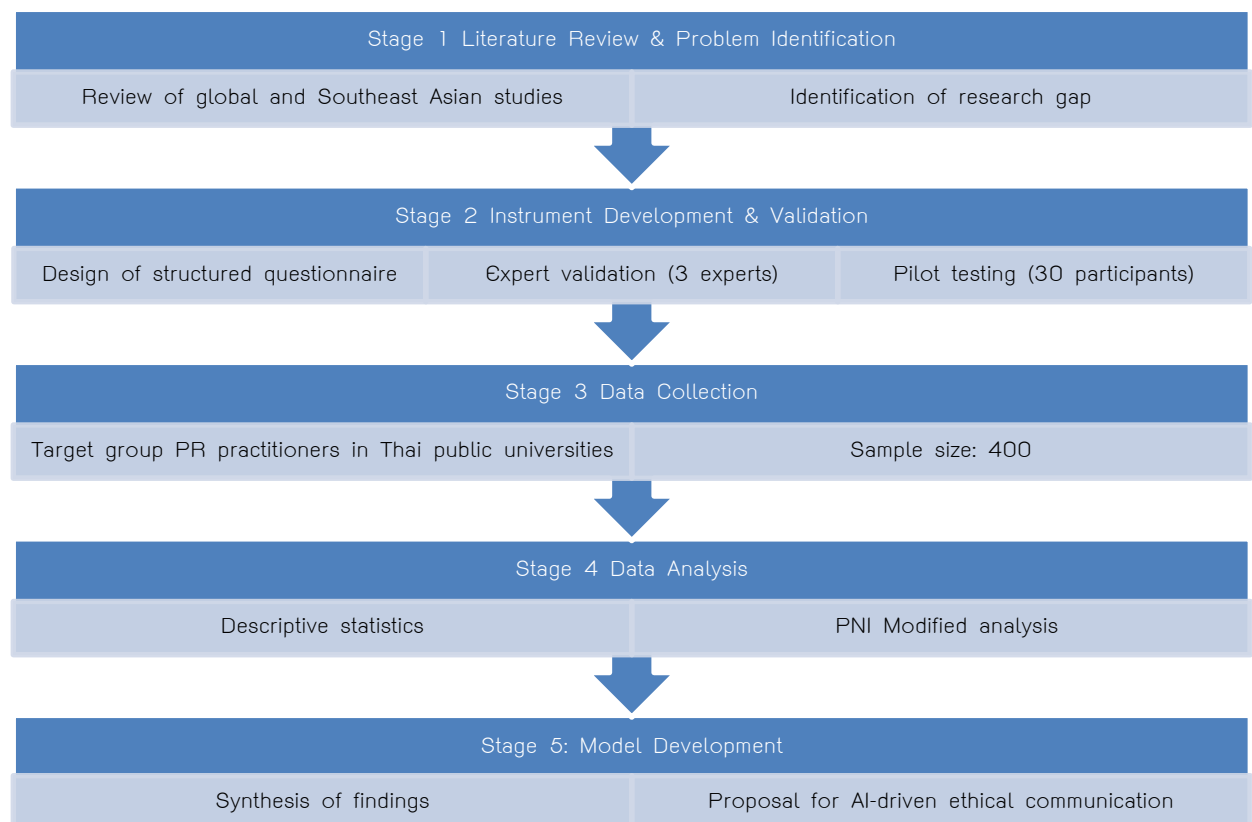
Stage 1 Literature Review & Problem Identification

Review of global and Southeast Asian studies

Identification of research gap

Stage 2 Instrument Development & Validation

Design of structured questionnaire

Expert validation (3 experts)

Pilot testing (30 participants)

Stage 3 Data Collection

Target group PR practitioners in Thai public universities

Sample size: 400

Stage 4 Data Analysis

Descriptive statistics

PNI Modified analysis

Stage 5: Model Development

Synthesis of findings

Proposal for AI-driven ethical communication